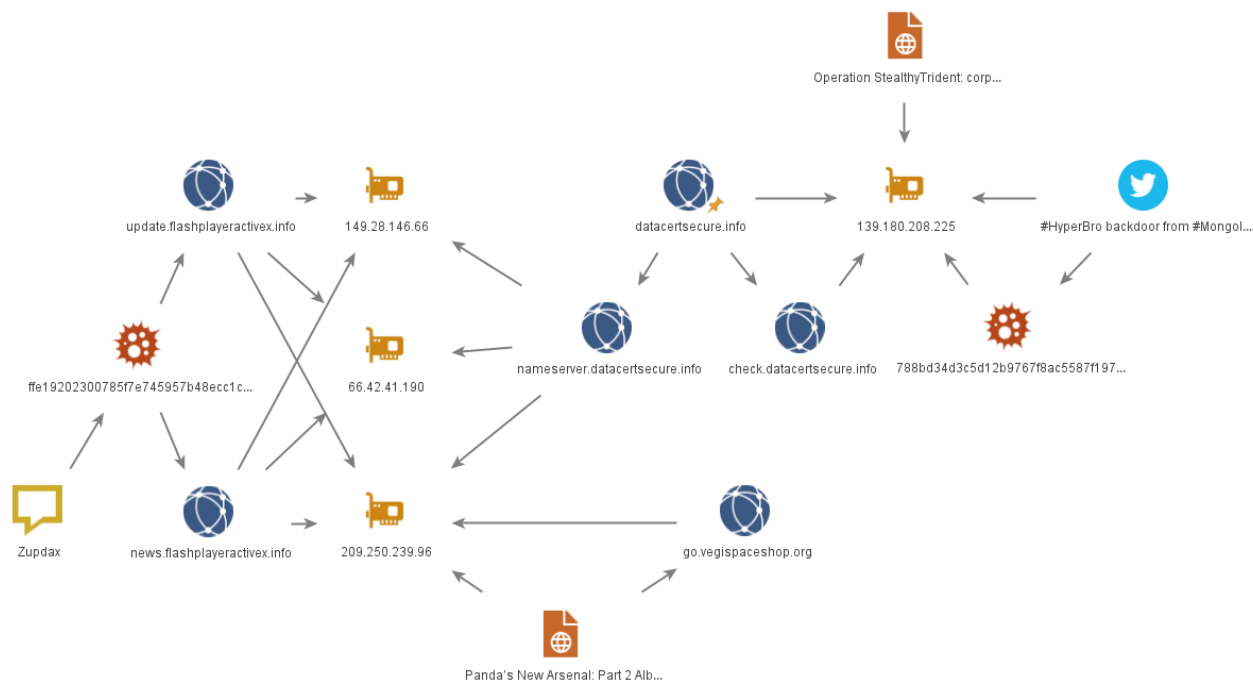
Operation StealthyTrident: corp...

update.flashplayeractivex.info

149.28.146.66

datacertsecure.info

139.180.208.225

#HyperBro backdoor from #Mongol...

ffe19202300785f7e745957b48ecc1c...

66.42.41.190

nameserver.datacertsecure.info

check.datacertsecure.info

788bd34d3c5d12b9767f8ac5587f197...

Zupdax

news.flashplayeractivex.info

209.250.239.96

go.vegispaceshop.org

Panda's New Arsenal: Part 2 Alb...